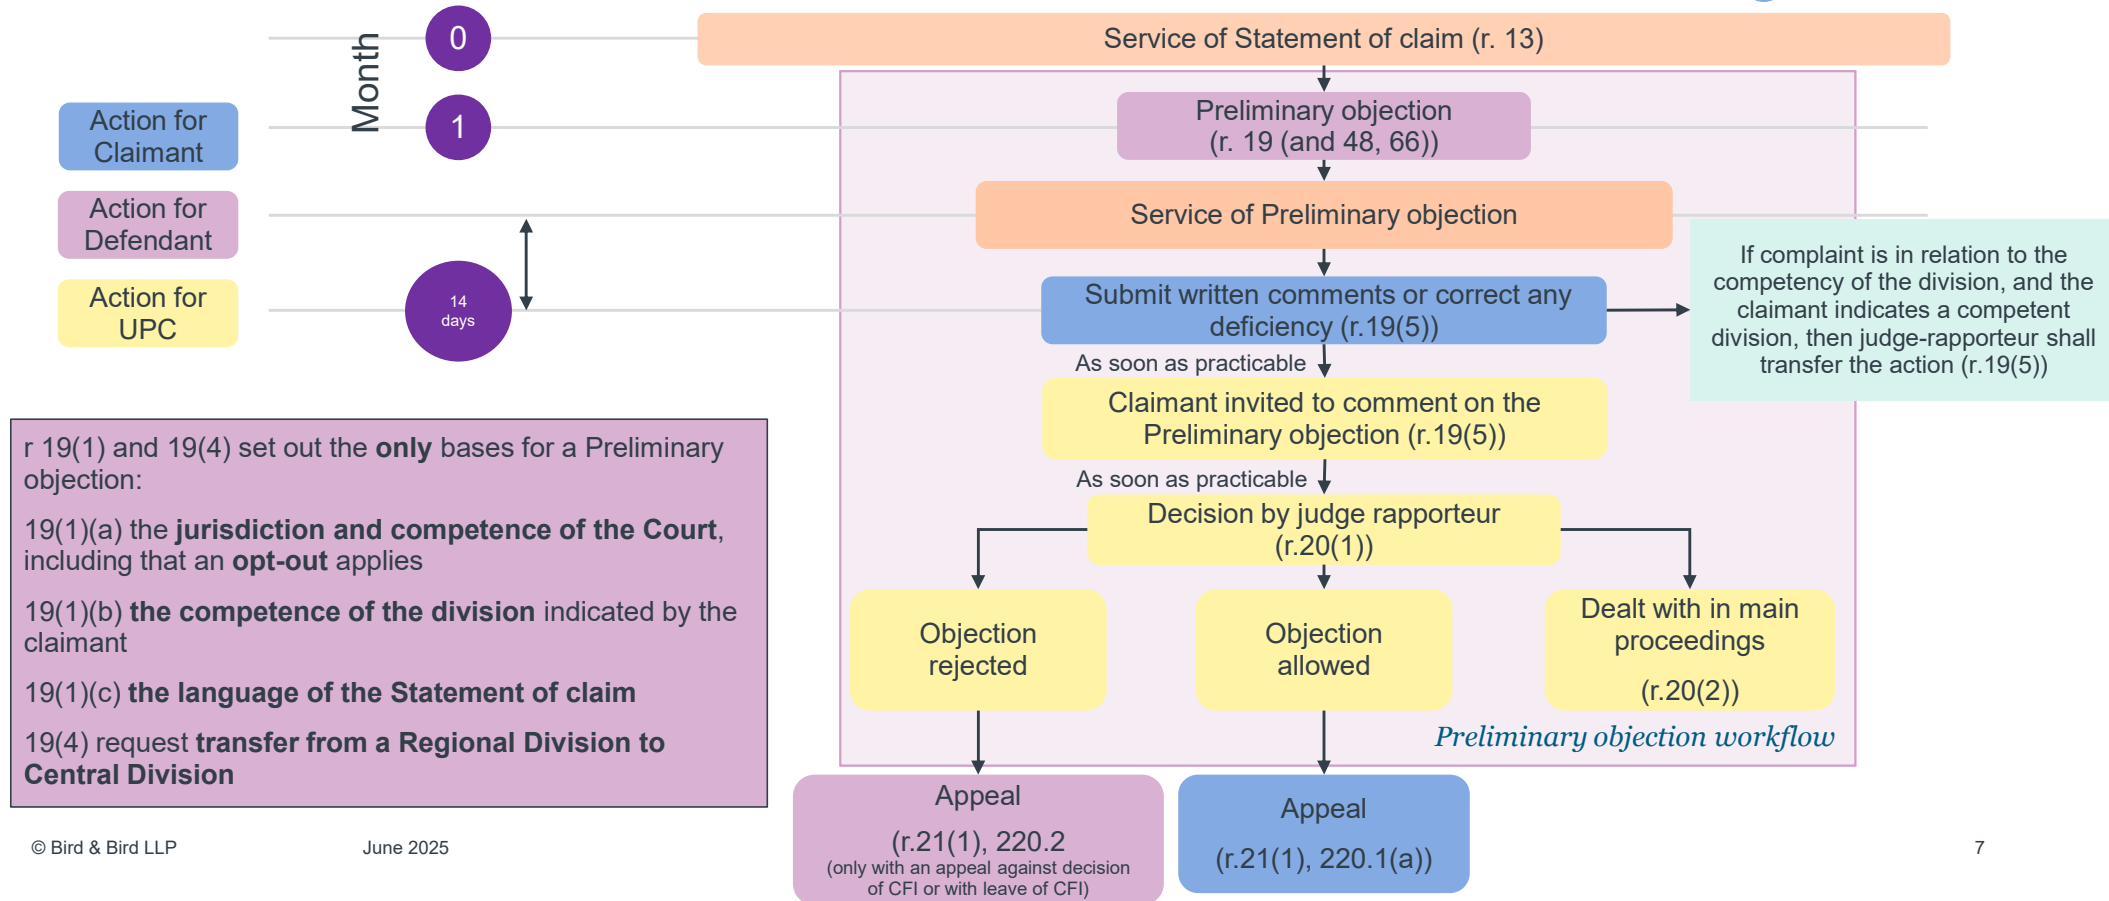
Action for Claimant

Action for Defendant

Action for UPC

Month

0

1

14 days

Service of Statement of claim (r. 13)

Preliminary objection (r. 19 (and 48, 66))

Service of Preliminary objection

Submit written comments or correct any deficiency (r.19(5))

If complaint is in relation to the competency of the division, and the claimant indicates a competent division, then judge-rapporteur shall transfer the action (r.19(5))

As soon as practicable

Claimant invited to comment on the Preliminary objection (r.19(5))

As soon as practicable

Decision by judge rapporteur (r.20(1))

Objection rejected

Objection allowed

Dealt with in main proceedings

(r.20(2))

Preliminary objection workflow

r 19(1) and 19(4) set out the **only** bases for a Preliminary objection:

19(1)(a) the **jurisdiction and competence of the Court**, including that an **opt-out** applies

19(1)(b) **the competence of the division** indicated by the claimant

19(1)(c) **the language of the Statement of claim**

19(4) request **transfer from a Regional Division to Central Division**

Appeal

(r.21(1), 220.2

(only with an appeal against decision of CFI or with leave of CFI)

Appeal

(r.21(1), 220.1(a))

© Bird & Bird LLP

June 2025

7